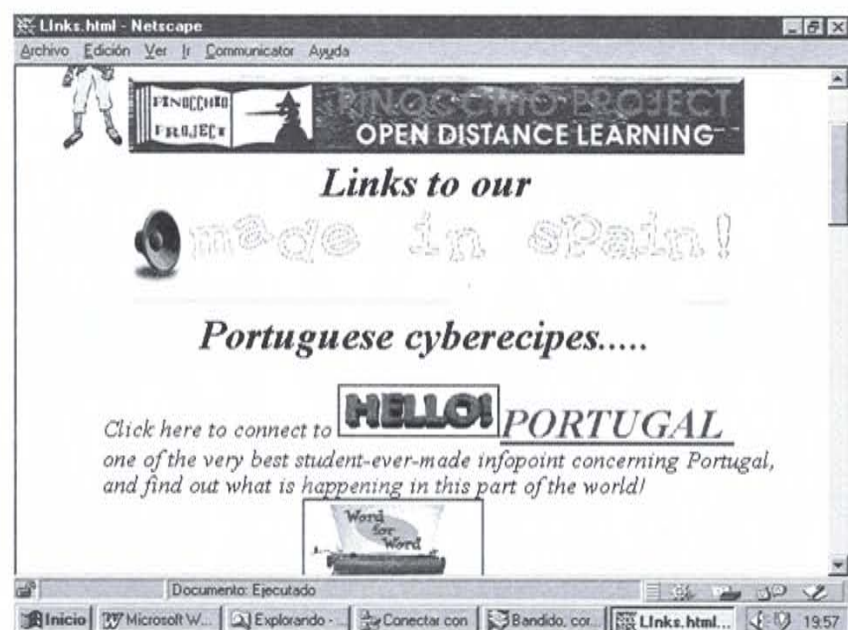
Links.html - Netscape
Archivo Edición Ver Ir Communicator Ayuda

PINOCCHIO PROJECT
PINOCCHIO PROJECT
OPEN DISTANCE LEARNING

Links to our
made in sPain!

Portuguese cyberecipes.....

Click here to connect to HELLO! PORTUGAL
one of the very best student-ever-made infopoint concerning Portugal, and find out what is happening in this part of the world!

Word for Word

Documento: Ejecutado

Inicio | Microsoft W... | Explorando - ... | Conectar con | Bandido, cor... | Links.html... | 19:57